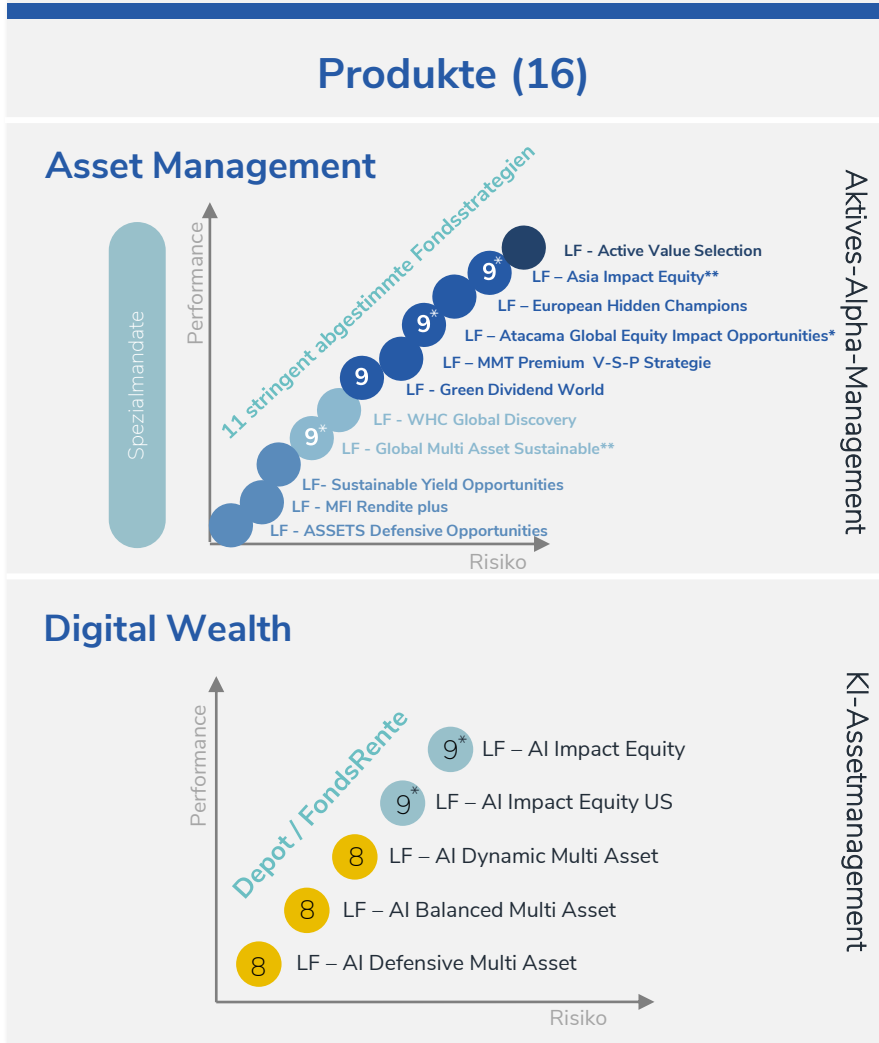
Produkte (16)

Asset Management

Aktives-Alpha-Management

Spezialmandate

Performance

11 stringent abgestimmte Fondsstrategien

LF - Active Value Selection
9* LF – Asia Impact Equity**
LF – European Hidden Champions
9* LF – Atacama Global Equity Impact Opportunities*
LF – MMT Premium V-S-P Strategie
9 LF - Green Dividend World
LF - WHC Global Discovery
9* LF - Global Multi Asset Sustainable**
LF- Sustainable Yield Opportunities
LF - MFI Rendite plus
LF - ASSETS Defensive Opportunities

Risiko

Digital Wealth

KI-Assetmanagement

Performance

Depot / FondsRente

9* LF – AI Impact Equity
9* LF – AI Impact Equity US
8 LF – AI Dynamic Multi Asset
8 LF – AI Balanced Multi Asset
8 LF – AI Defensive Multi Asset

Risiko